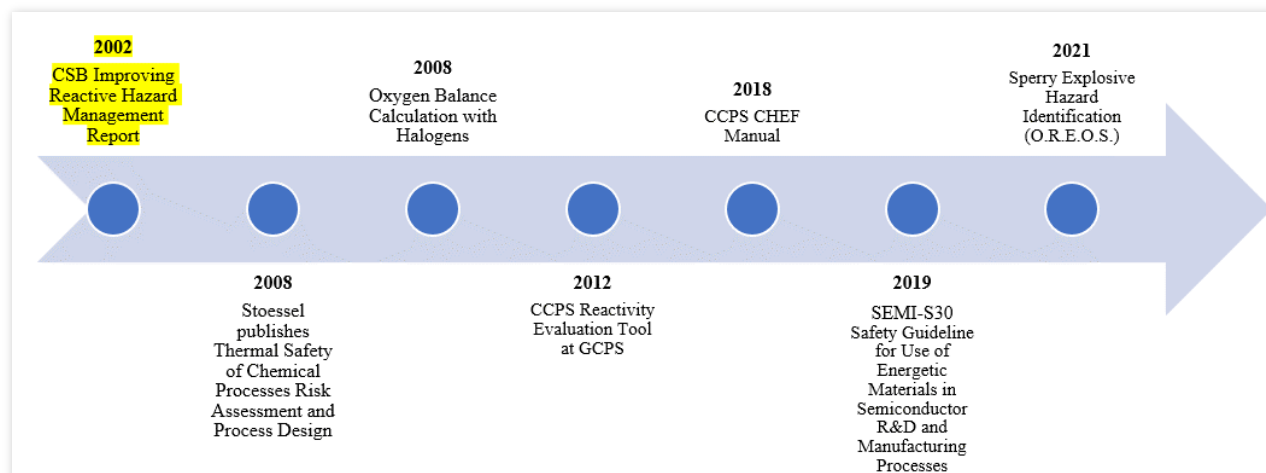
2002
CSB Improving Reactive Hazard Management Report

2008
Stoessel publishes Thermal Safety of Chemical Processes Risk Assessment and Process Design

2008
Oxygen Balance Calculation with Halogens

2012
CCPS Reactivity Evaluation Tool at GCPS

2018
CCPS CHEF Manual

2019
SEMI-S30 Safety Guideline for Use of Energetic Materials in Semiconductor R&D and Manufacturing Processes

2021
Sperry Explosive Hazard Identification (O.R.E.O.S.)